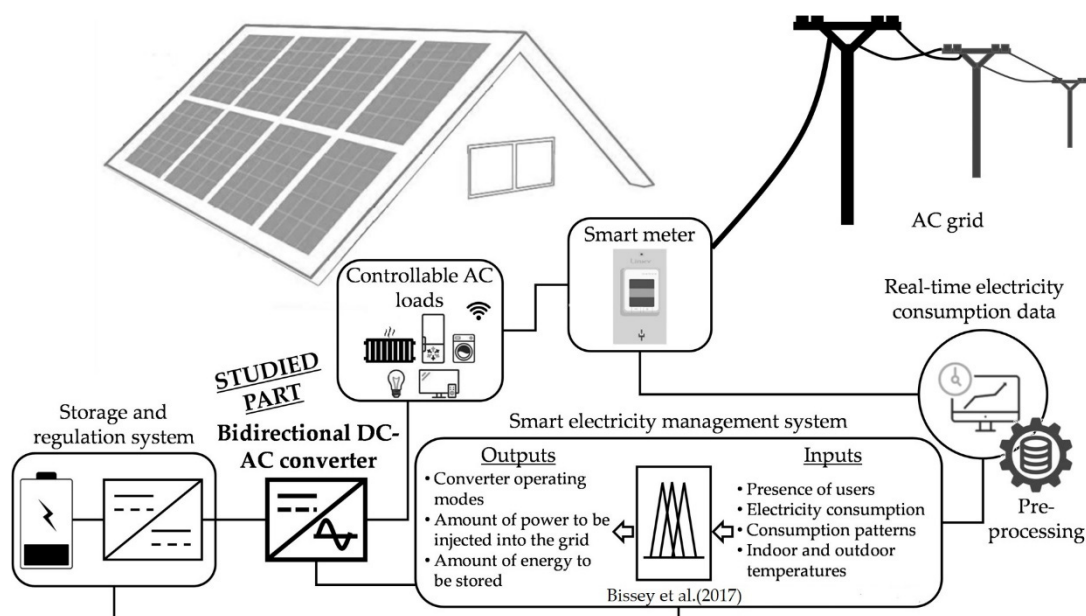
AC grid

Smart meter

Controllable AC loads

Real-time electricity consumption data

STUDIED PART

Storage and regulation system

Bidirectional DC-AC converter

Smart electricity management system

Outputs
• Converter operating modes
• Amount of power to be injected into the grid
• Amount of energy to be stored

Inputs
• Presence of users
• Electricity consumption
• Consumption patterns
• Indoor and outdoor temperatures

Bissey et al.(2017)

Pre-processing